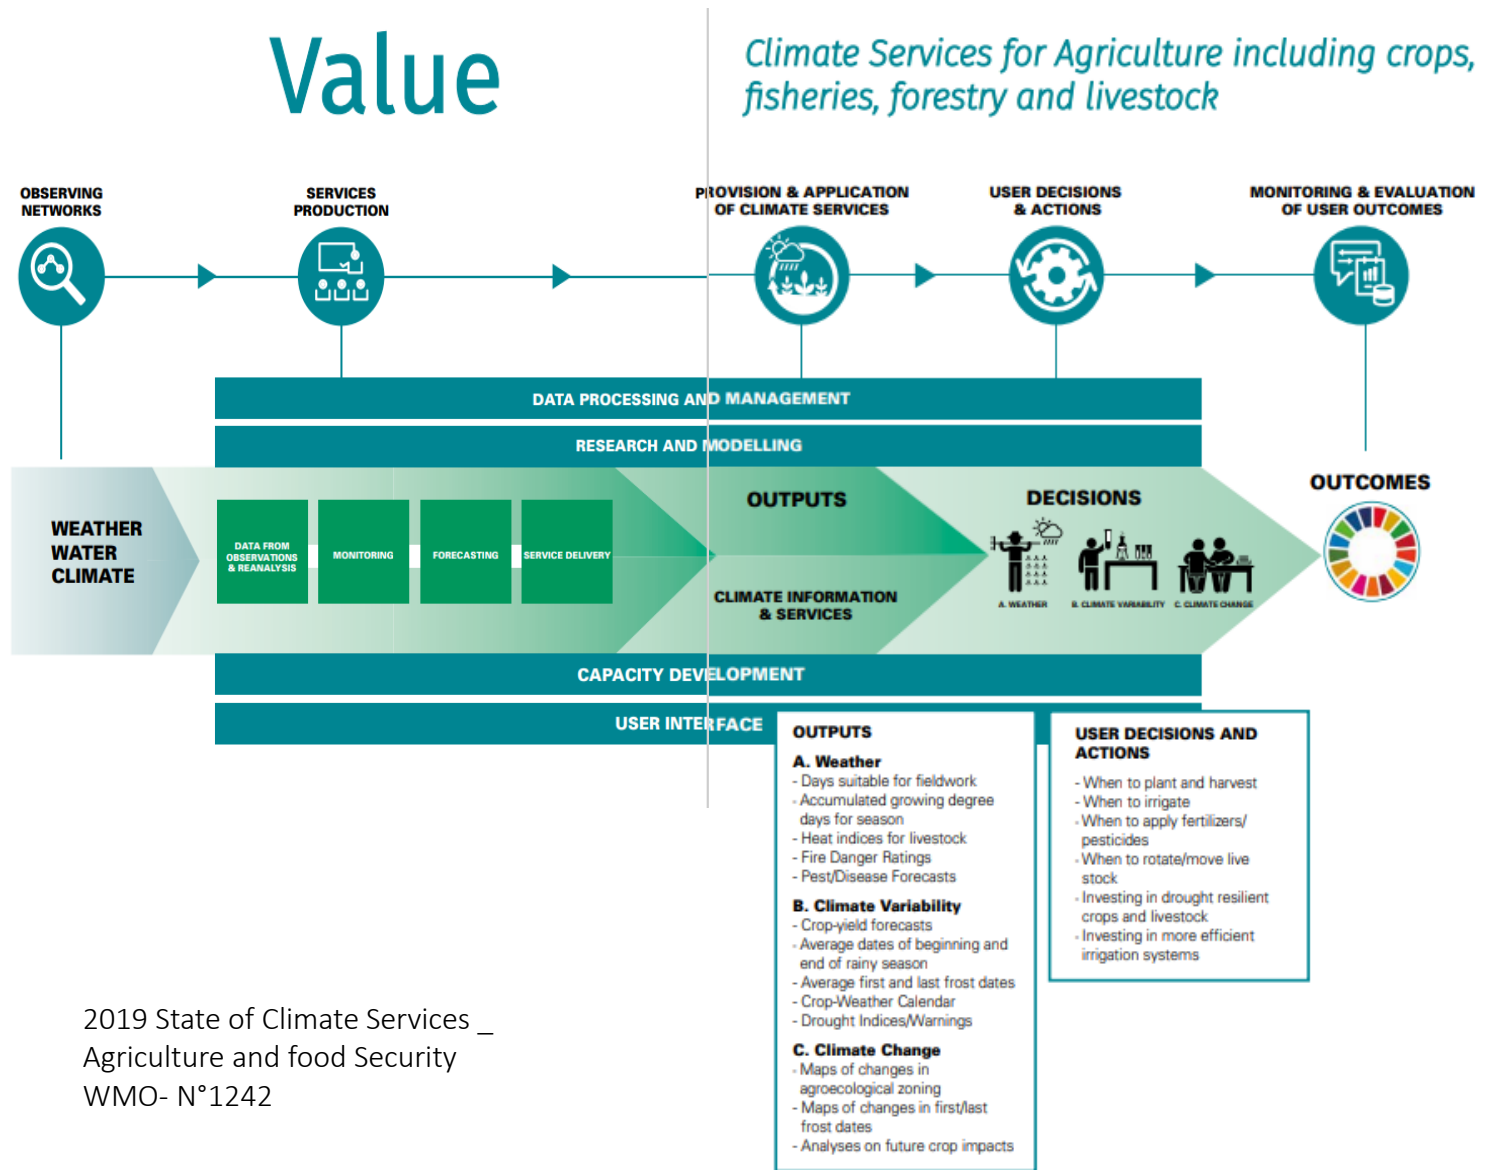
Value

Climate Services for Agriculture including crops, fisheries, forestry and livestock

OBSERVING NETWORKS

SERVICES PRODUCTION

PROVISION & APPLICATION OF CLIMATE SERVICES

USER DECISIONS & ACTIONS

MONITORING & EVALUATION OF USER OUTCOMES

DATA PROCESSING AND MANAGEMENT

RESEARCH AND MODELLING

WEATHER
WATER
CLIMATE

DATA FROM OBSERVATIONS & REANALYSIS

MONITORING

FORECASTING

SERVICE DELIVERY

OUTPUTS

CLIMATE INFORMATION & SERVICES

DECISIONS

A. WEATHER

B. CLIMATE VARIABILITY

C. CLIMATE CHANGE

OUTCOMES

CAPACITY DEVELOPMENT

USER INTERFACE

OUTPUTS
A. Weather
- Days suitable for fieldwork
- Accumulated growing degree days for season
- Heat indices for livestock
- Fire Danger Ratings
- Pest/Disease Forecasts
B. Climate Variability
- Crop-yield forecasts
- Average dates of beginning and end of rainy season
- Average first and last frost dates
- Crop-Weather Calendar
- Drought Indices/Warnings
C. Climate Change
- Maps of changes in agroecological zoning
- Maps of changes in first/last frost dates
- Analyses on future crop impacts

USER DECISIONS AND ACTIONS
- When to plant and harvest
- When to irrigate
- When to apply fertilizers/ pesticides
- When to rotate/move live stock
- Investing in drought resilient crops and livestock
- Investing in more efficient irrigation systems

2019 State of Climate Services _ Agriculture and food Security
WMO- N°1242